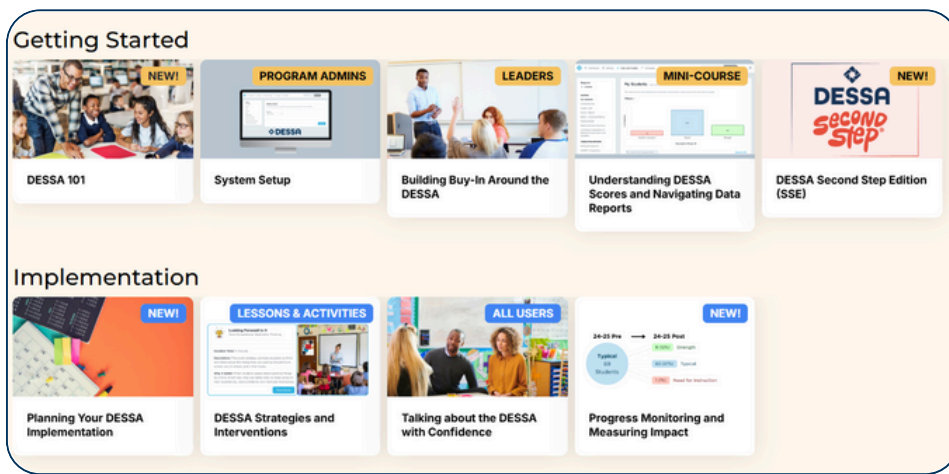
Getting Started

NEW!
DESSA 101

PROGRAM ADMINS
DESSA
System Setup

LEADERS
Building Buy-In Around the DESSA

MINI-COURSE
My Students
Understanding DESSA Scores and Navigating Data Reports

NEW!
DESSA
Second Step
DESSA Second Step Edition (SSE)

Implementation

NEW!
Planning Your DESSA Implementation

LESSONS & ACTIVITIES
DESSA Strategies and Interventions

ALL USERS
Talking about the DESSA with Confidence

NEW!
24-25 Pre → 24-25 Post
Typical
Strength
Typical
Need for Instruction
Progress Monitoring and Measuring Impact